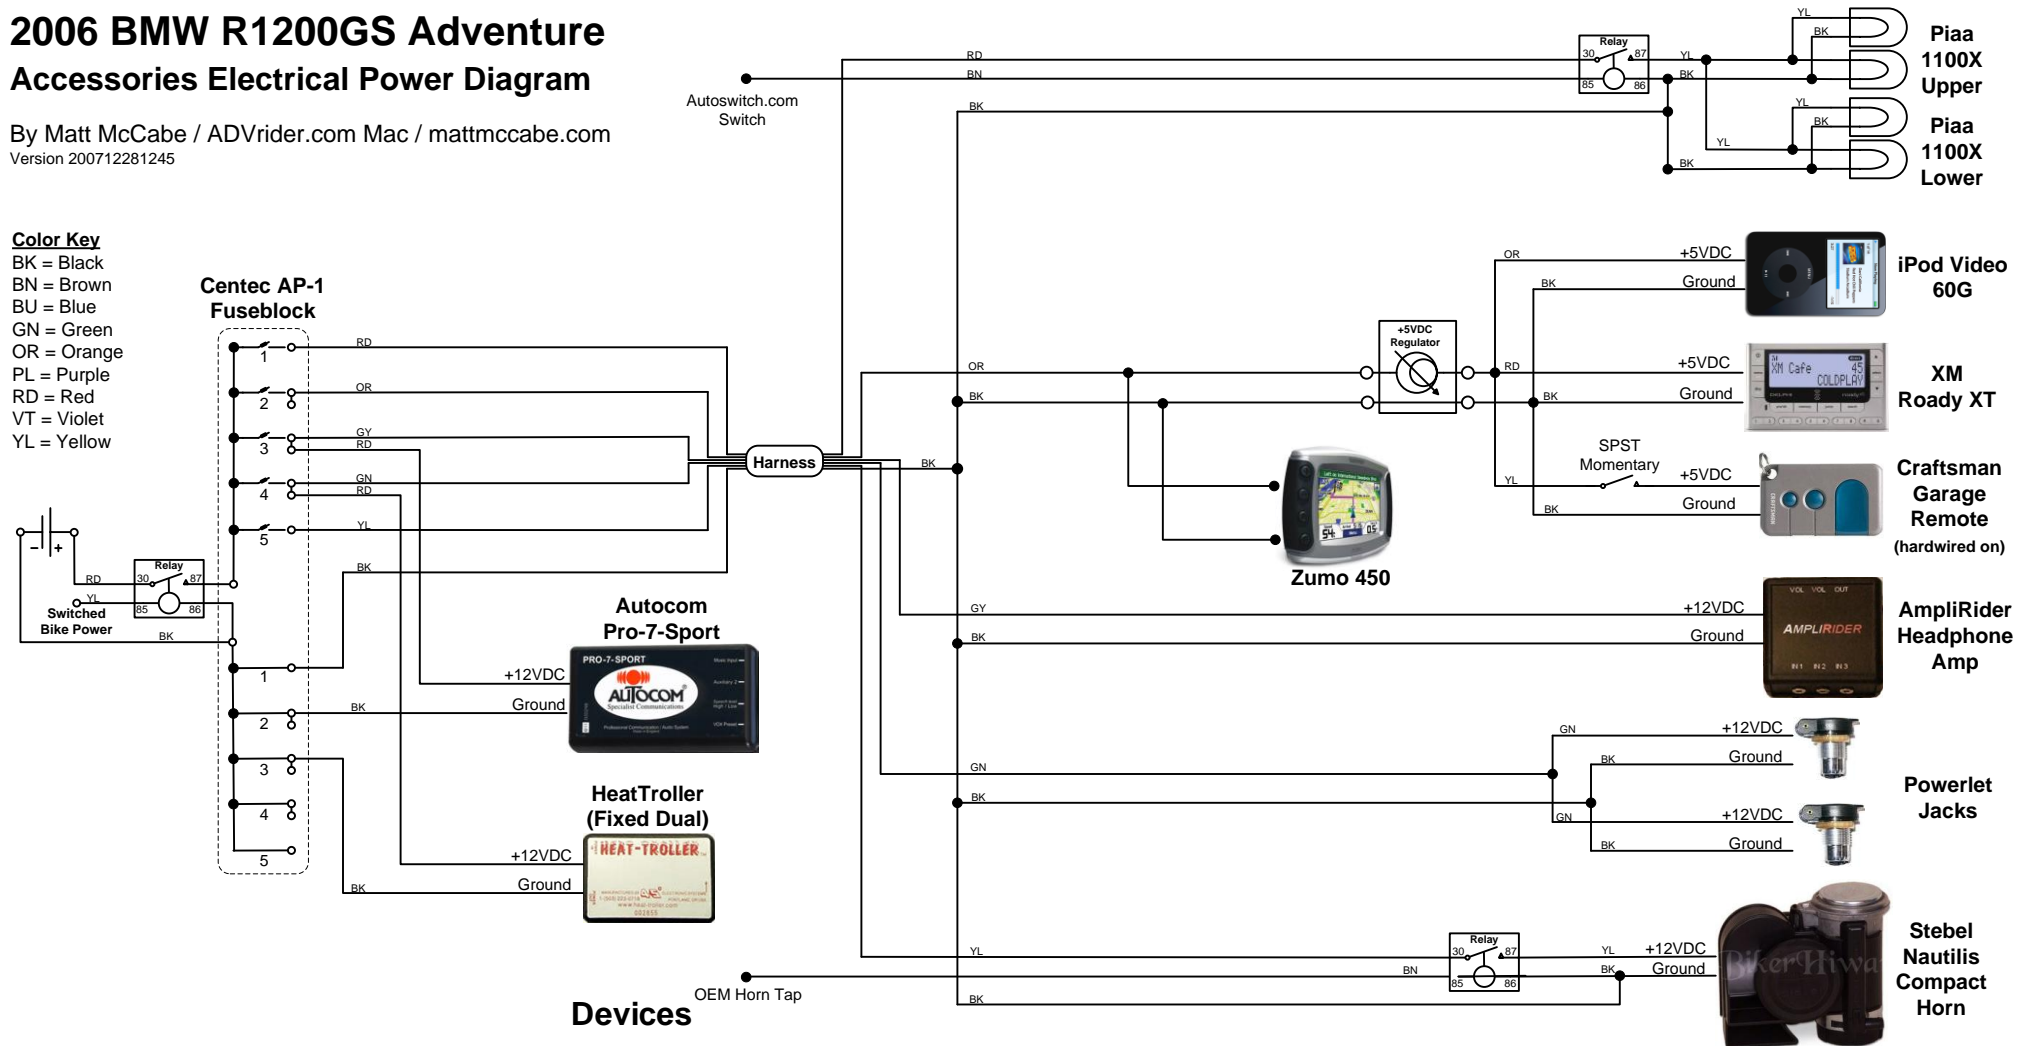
2006 BMW R1200GS Adventure
Accessories Electrical Power Diagram

By Matt McCabe / ADVrider.com Mac / mattmccabe.com
Version 200712281245

Color Key
BK = Black
BN = Brown
BU = Blue
GN = Green
OR = Orange
PL = Purple
RD = Red
VT = Violet
YL = Yellow

Centec AP-1
Fuseblock

Autoswitch.com
Switch

Relay
30 87
85 86

RD
BN
BK
YL
BK
YL
BK
YL
BK

Piaa
1100X
Upper

Piaa
1100X
Lower

iPod Video
60G

OR
BK
+5VDC
Ground

+5VDC
Regulator

OR
BK
RD
BK
+5VDC
Ground

XM
Roady XT

SPST
Momentary
YL
BK
+5VDC
Ground

Craftsman
Garage
Remote
(hardwired on)

Harness
BK

Zumo 450

GY
BK
+12VDC
Ground

AmpliRider
Headphone
Amp

GN
BK
+12VDC
Ground
GN
BK
+12VDC
Ground

Powerlet
Jacks

1
2
3
4
5
RD
OR
GY
RD
GN
RD
YL
BK

−
+
RD
Relay
30 87
85 86
YL
Switched
Bike Power
BK

1
2
3
4
5

Autocom
Pro-7-Sport
+12VDC
BK
Ground

HeatTroller
(Fixed Dual)
+12VDC
BK
Ground

YL
Relay
30 87
85 86
BN
BK
YL
BK
+12VDC
Ground

Stebel
Nautilis
Compact
Horn

OEM Horn Tap

Devices